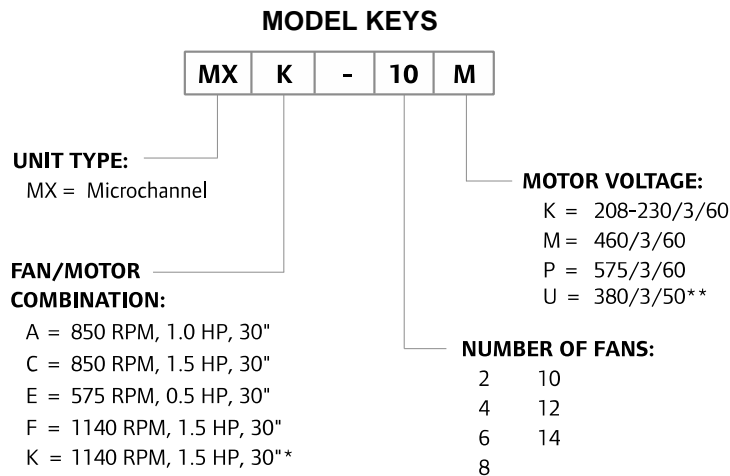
MODEL KEYS

| MX | K | - | 10 | M |
|---|---|---|---|---|

UNIT TYPE:
MX = Microchannel

FAN/MOTOR COMBINATION:
A = 850 RPM, 1.0 HP, 30"
C = 850 RPM, 1.5 HP, 30"
E = 575 RPM, 0.5 HP, 30"
F = 1140 RPM, 1.5 HP, 30"
K = 1140 RPM, 1.5 HP, 30"*

MOTOR VOLTAGE:
K = 208-230/3/60
M = 460/3/60
P = 575/3/60
U = 380/3/50**

NUMBER OF FANS:
2 10
4 12
6 14
8